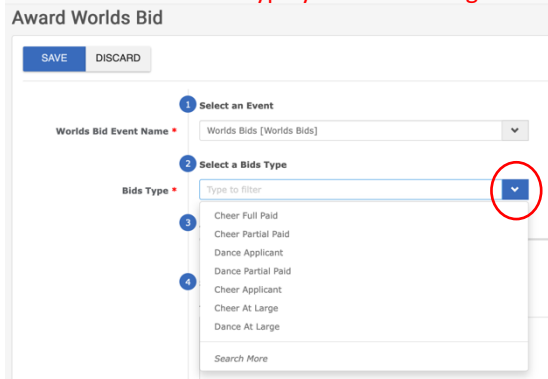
Award Worlds Bid

SAVE DISCARD

1 Select an Event

Worlds Bid Event Name * Worlds Bids [Worlds Bids]

2 Select a Bids Type

Bids Type * Type to filter

3

4

Cheer Full Paid
Cheer Partial Paid
Dance Applicant
Dance Partial Paid
Cheer Applicant
Cheer At Large
Dance At Large

Search More